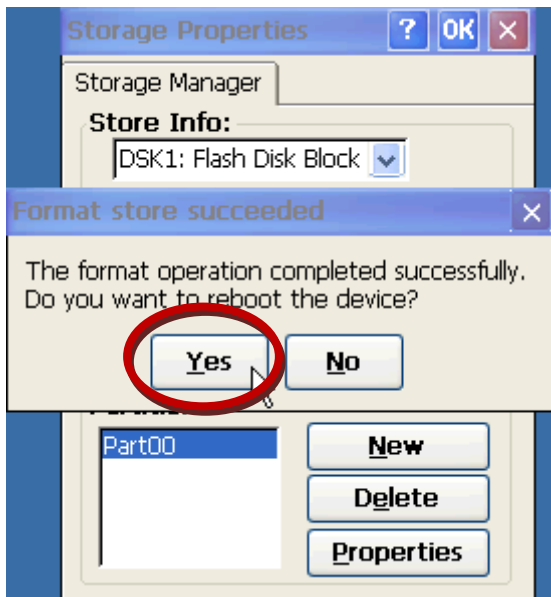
Storage Properties ? OK ×

Storage Manager

Store Info:

DSK1: Flash Disk Block

Format store succeeded ×

The format operation completed successfully. Do you want to reboot the device?

Yes No

Part00

New

Delete

Properties